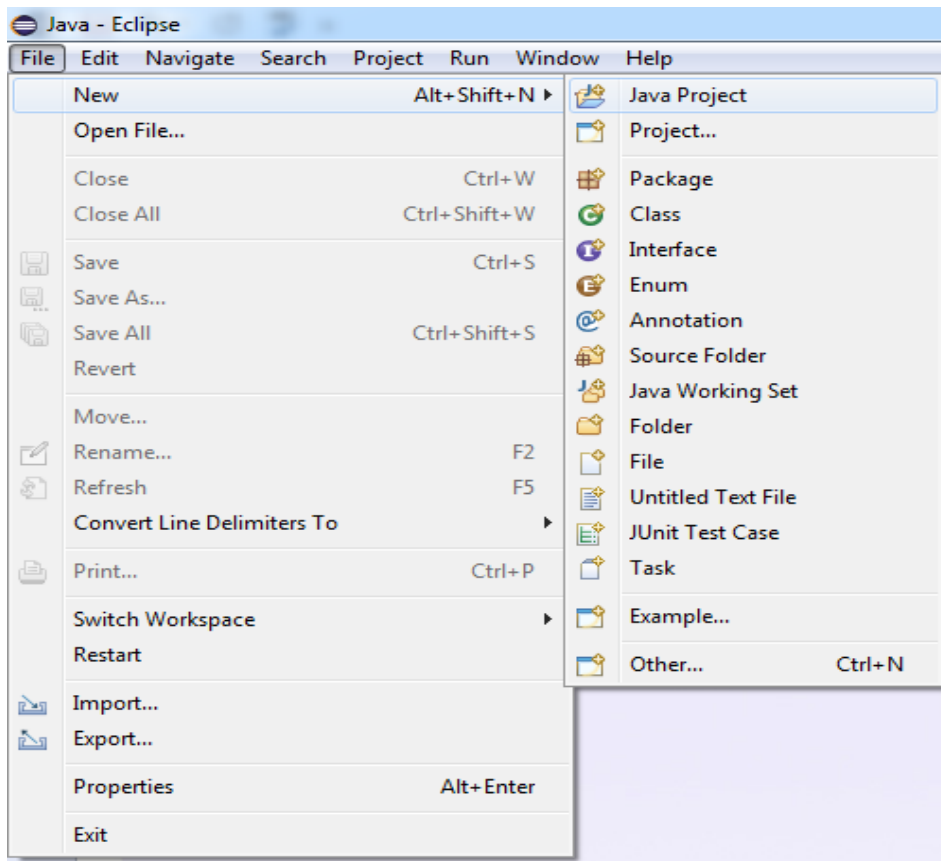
Java - Eclipse

File Edit Navigate Search Project Run Window Help

New Alt+Shift+N
Open File...

Close Ctrl+W
Close All Ctrl+Shift+W

Save Ctrl+S
Save As...
Save All Ctrl+Shift+S
Revert

Move...
Rename... F2
Refresh F5
Convert Line Delimiters To

Print... Ctrl+P

Switch Workspace
Restart

Import...
Export...

Properties Alt+Enter

Exit

Java Project
Project...

Package
Class
Interface
Enum
Annotation
Source Folder
Java Working Set
Folder
File
Untitled Text File
JUnit Test Case
Task

Example...

Other... Ctrl+N